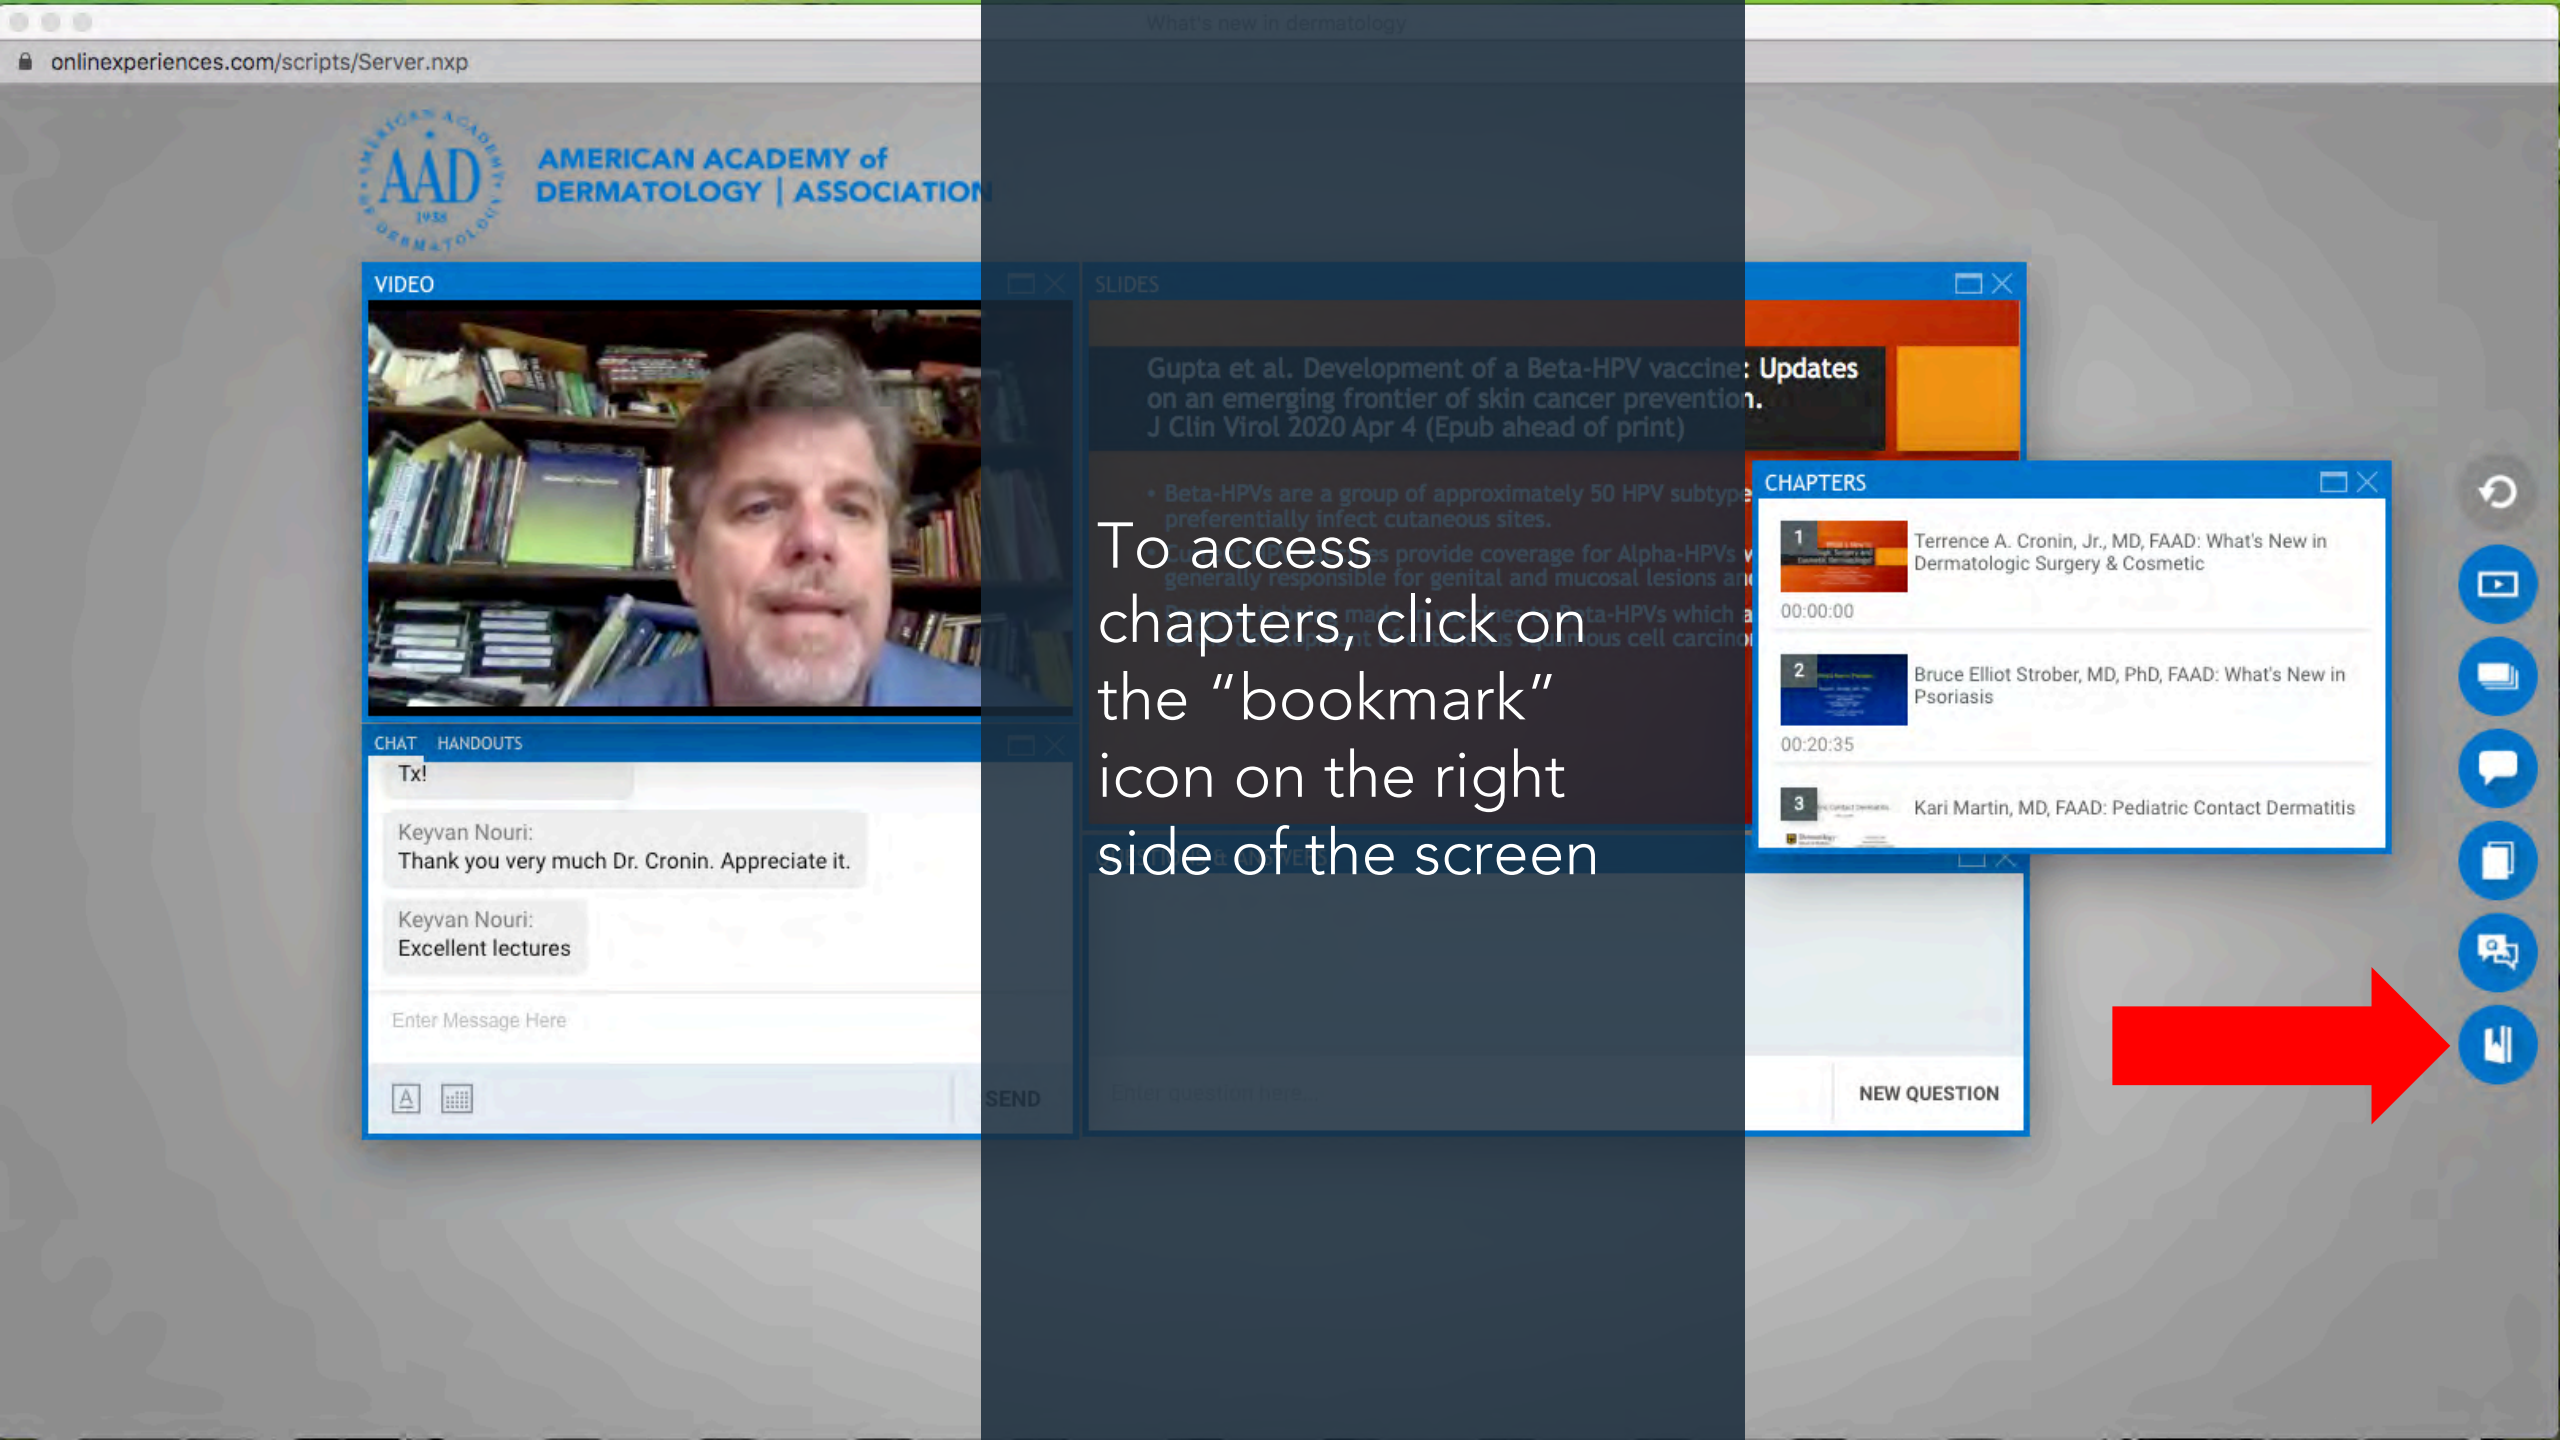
What's new in dermatology

onlinexperiences.com/scripts/Server.nxp

AMERICAN ACADEMY OF DERMATOLOGY 1938

AAD

AMERICAN ACADEMY of DERMATOLOGY | ASSOCIATION

VIDEO

SLIDES

Gupta et al. Development of a Beta-HPV vaccine: Updates on an emerging frontier of skin cancer prevention. J Clin Virol 2020 Apr 4 (Epub ahead of print)

• Beta-HPVs are a group of approximately 50 HPV subtypes preferentially infect cutaneous sites.

To access chapters, click on the “bookmark” icon on the right side of the screen

CHAPTERS

1 Terrence A. Cronin, Jr., MD, FAAD: What's New in Dermatologic Surgery & Cosmetic
00:00:00

2 Bruce Elliot Strober, MD, PhD, FAAD: What's New in Psoriasis
00:20:35

3 Kari Martin, MD, FAAD: Pediatric Contact Dermatitis

CHAT HANDOUTS

Tx!

Keyvan Nouri:
Thank you very much Dr. Cronin. Appreciate it.

Keyvan Nouri:
Excellent lectures

Enter Message Here

SEND

Enter question here

NEW QUESTION